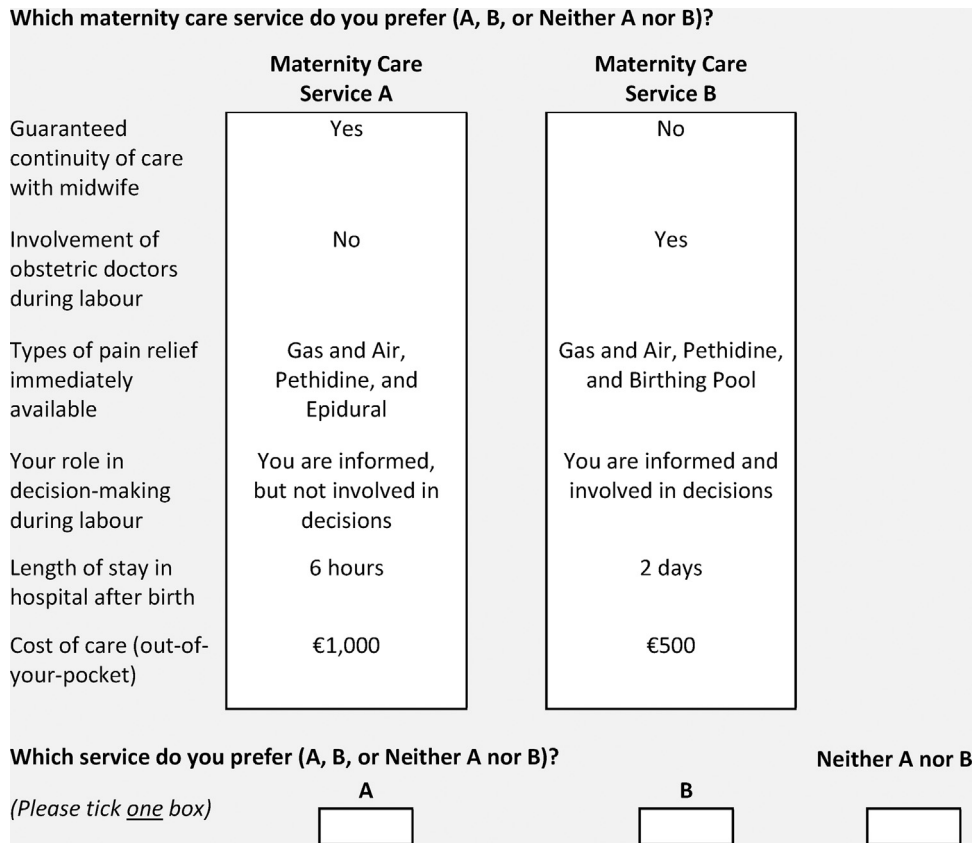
**Which maternity care service do you prefer (A, B, or Neither A nor B)?**

| | **Maternity Care Service A** | **Maternity Care Service B** |
|---|---|---|
| Guaranteed continuity of care with midwife | Yes | No |
| Involvement of obstetric doctors during labour | No | Yes |
| Types of pain relief immediately available | Gas and Air, Pethidine, and Epidural | Gas and Air, Pethidine, and Birthing Pool |
| Your role in decision-making during labour | You are informed, but not involved in decisions | You are informed and involved in decisions |
| Length of stay in hospital after birth | 6 hours | 2 days |
| Cost of care (out-of-your-pocket) | €1,000 | €500 |

**Which service do you prefer (A, B, or Neither A nor B)?**

*(Please tick one box)*

**A** **B** **Neither A nor B**